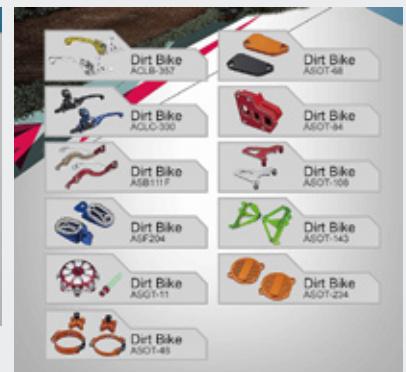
Dirt Bike
ACLB-357

Dirt Bike
ACLC-300

Dirt Bike
ASB111F

Dirt Bike
ASF204

Dirt Bike
ASOT-11

Dirt Bike
ASOT-65

Dirt Bike
ASOT-68

Dirt Bike
ASOT-84

Dirt Bike
ASOT-108

Dirt Bike
ASOT-143

Dirt Bike
ASOT-234